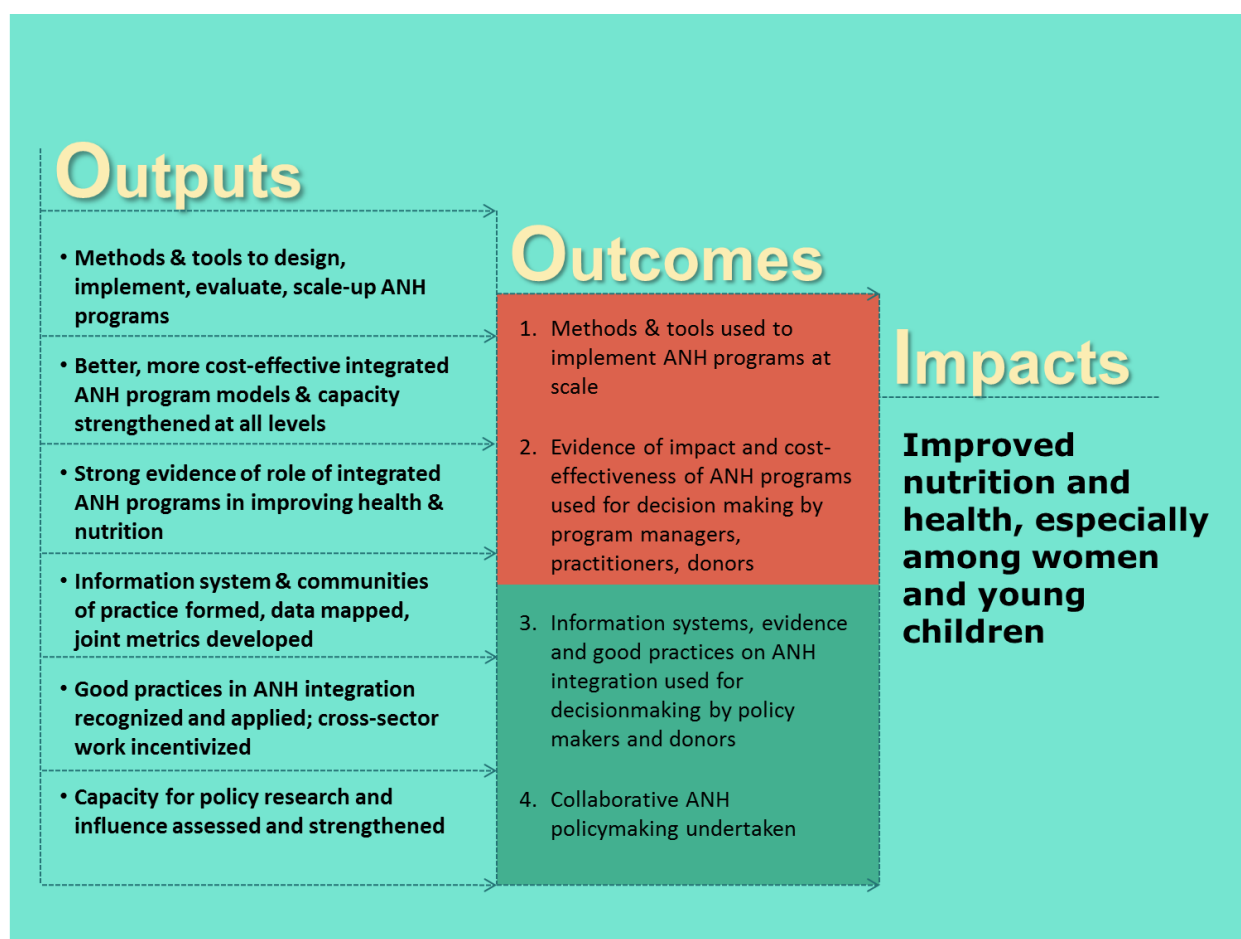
Outputs

- Methods & tools to design, implement, evaluate, scale-up ANH programs
- Better, more cost-effective integrated ANH program models & capacity strengthened at all levels
- Strong evidence of role of integrated ANH programs in improving health & nutrition
- Information system & communities of practice formed, data mapped, joint metrics developed
- Good practices in ANH integration recognized and applied; cross-sector work incentivized
- Capacity for policy research and influence assessed and strengthened

Outcomes

1. Methods & tools used to implement ANH programs at scale
2. Evidence of impact and cost-effectiveness of ANH programs used for decision making by program managers, practitioners, donors
3. Information systems, evidence and good practices on ANH integration used for decisionmaking by policy makers and donors
4. Collaborative ANH policymaking undertaken

Impacts

Improved nutrition and health, especially among women and young children